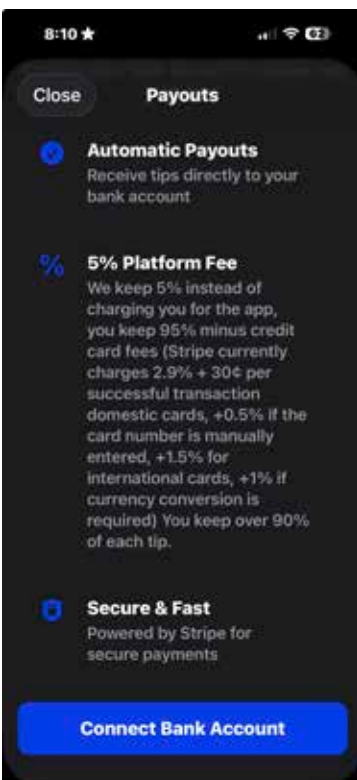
8:10

Close

Payouts

Automatic Payouts
Receive tips directly to your bank account

%

5% Platform Fee
We keep 5% instead of charging you for the app, you keep 95% minus credit card fees (Stripe currently charges 2.9% + 30¢ per successful transaction domestic cards, +0.5% if the card number is manually entered, +1.5% for international cards, +1% if currency conversion is required) You keep over 90% of each tip.

Secure & Fast
Powered by Stripe for secure payments

Connect Bank Account